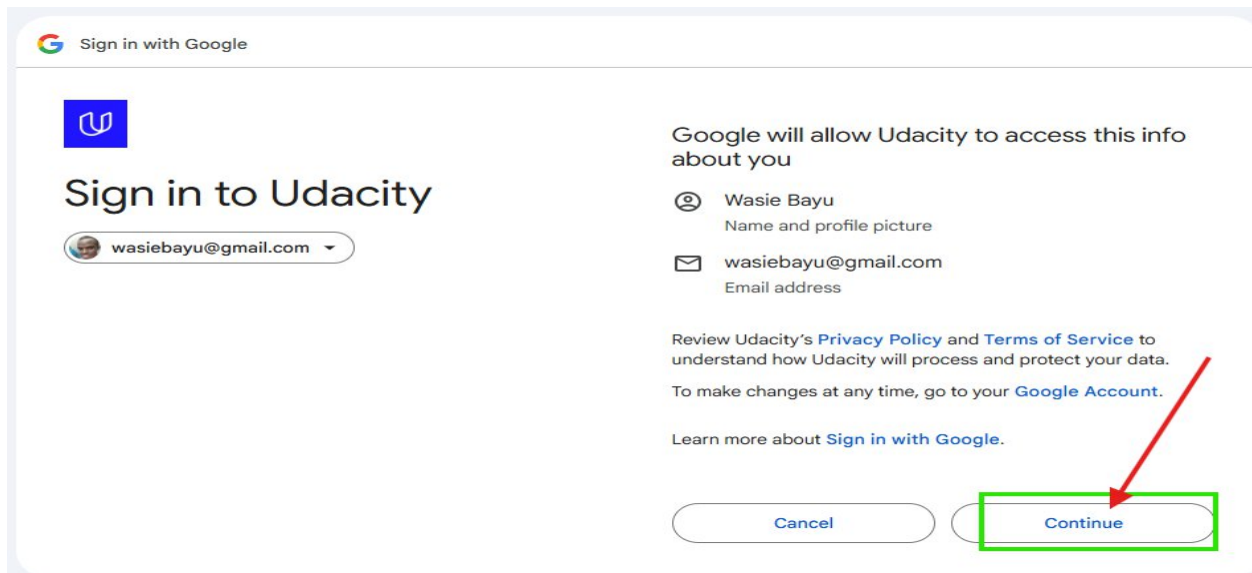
Sign in with Google

Sign in to Udacity

wasiebayu@gmail.com

Google will allow Udacity to access this info about you

Wasie Bayu
Name and profile picture

wasiebayu@gmail.com
Email address

Review Udacity's Privacy Policy and Terms of Service to understand how Udacity will process and protect your data.

To make changes at any time, go to your Google Account.

Learn more about Sign in with Google.

Cancel

Continue